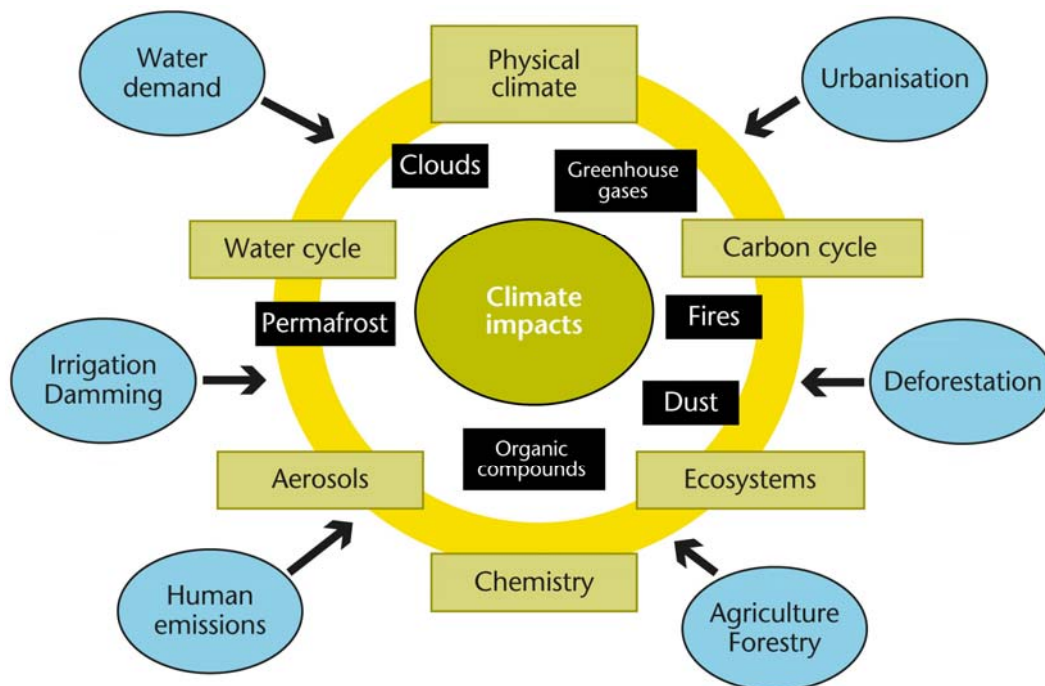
Water demand

Physical climate

Urbanisation

Clouds

Greenhouse gases

Water cycle

Carbon cycle

Climate impacts

Permafrost

Fires

Irrigation Damming

Deforestation

Dust

Organic compounds

Aerosols

Ecosystems

Chemistry

Human emissions

Agriculture Forestry